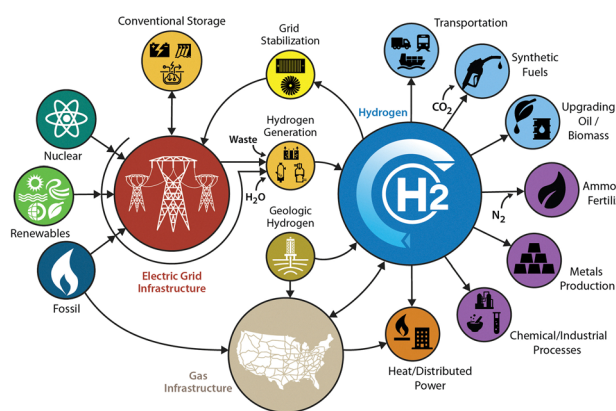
Conventional Storage

Grid Stabilization

Transportation

Synthetic Fuels

Hydrogen

$CO_2$

Upgrading Oil / Biomass

Nuclear

Waste

Hydrogen Generation

$H_2O$

$H_2$

Ammo Fertili

Renewables

Geologic Hydrogen

$N_2$

Fossil

Electric Grid Infrastructure

Metals Production

Chemical/Industrial Processes

Gas Infrastructure

Heat/Distributed Power